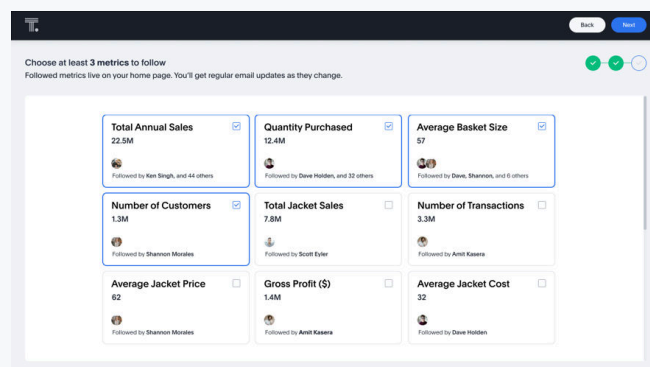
T.

Back Next

Choose at least 3 metrics to follow
Followed metrics live on your home page. You'll get regular email updates as they change.

Total Annual Sales
22.5M
Followed by Ken Singh, and 44 others

Quantity Purchased
12.4M
Followed by Dave Holden, and 32 others

Average Basket Size
57
Followed by Dave, Shannon, and 6 others

Number of Customers
1.3M
Followed by Shannon Morales

Total Jacket Sales
7.8M
Followed by Scott Eyler

Number of Transactions
3.3M
Followed by Amit Kasera

Average Jacket Price
62
Followed by Shannon Morales

Gross Profit ($)
1.4M
Followed by Amit Kasera

Average Jacket Cost
32
Followed by Dave Holden